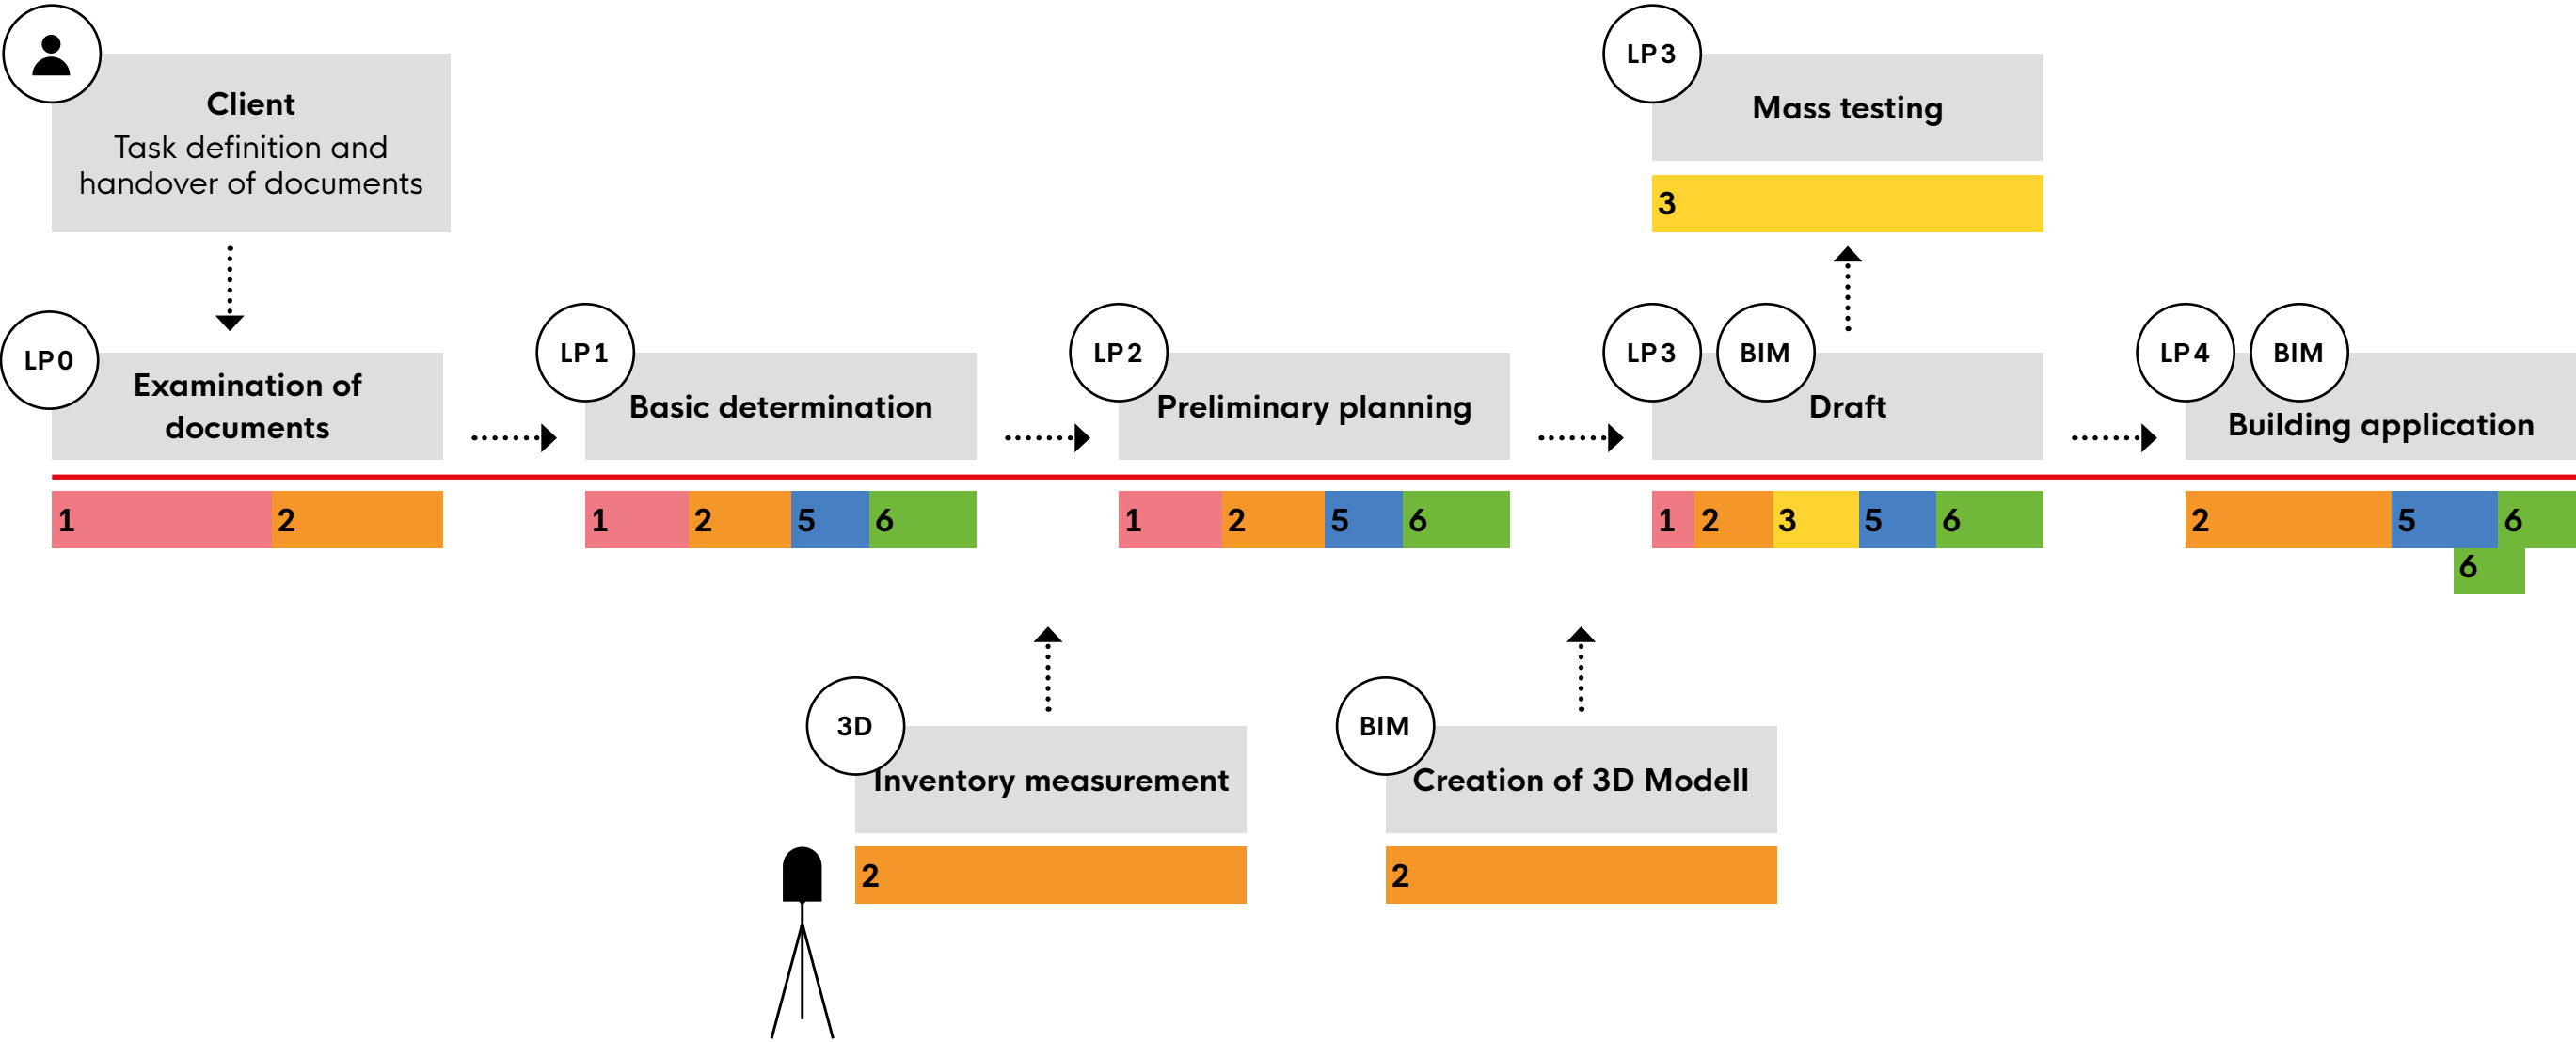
Client
Task definition and handover of documents

LP 3
Mass testing
3

LP 0
Examination of documents
1 2

LP 1
Basic determination
1 2 5 6

LP 2
Preliminary planning
1 2 5 6

LP 3 BIM
Draft
1 2 3 5 6

LP 4 BIM
Building application
2 5 6
6

3D
Inventory measurement
2

BIM
Creation of 3D Modell
2